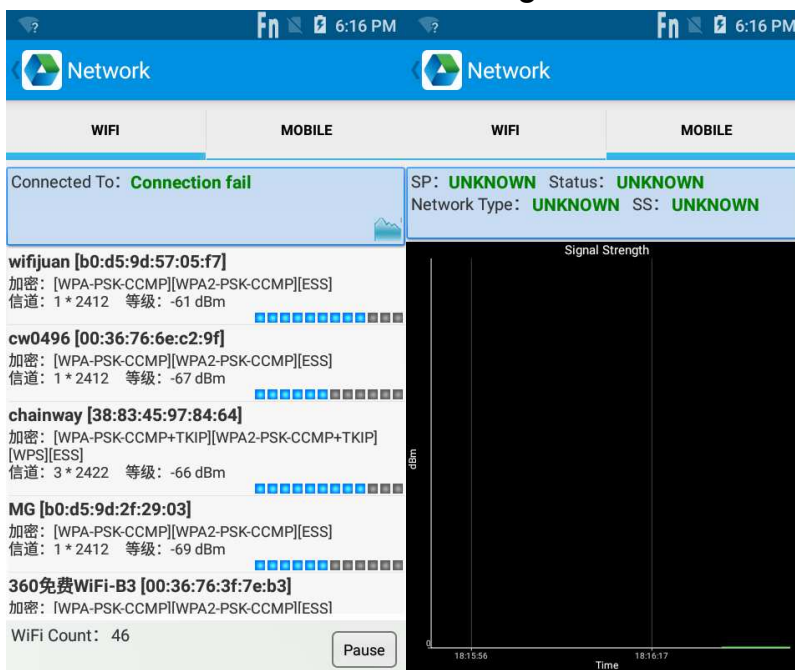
Fn 6:16 PM
Network
WIFI
MOBILE
Connected To: Connection fail
wifijuan [b0:d5:9d:57:05:f7]
加密: [WPA-PSK-CCMP][WPA2-PSK-CCMP][ESS]
信道: 1 * 2412 等级: -61 dBm
cw0496 [00:36:76:6e:c2:9f]
加密: [WPA-PSK-CCMP][WPA2-PSK-CCMP][ESS]
信道: 1 * 2412 等级: -67 dBm
chainway [38:83:45:97:84:64]
加密: [WPA-PSK-CCMP+TKIP][WPA2-PSK-CCMP+TKIP][WPS][ESS]
信道: 3 * 2422 等级: -66 dBm
MG [b0:d5:9d:2f:29:03]
加密: [WPA-PSK-CCMP][WPA2-PSK-CCMP][ESS]
信道: 1 * 2412 等级: -69 dBm
360免费WiFi-B3 [00:36:76:3f:7e:b3]
加密: [WPA-PSK-CCMP][WPA2-PSK-CCMP][ESS]
WiFi Count: 46
Pause

Fn 6:16 PM
Network
WIFI
MOBILE
SP: UNKNOWN Status: UNKNOWN
Network Type: UNKNOWN SS: UNKNOWN
Signal Strength
dBm
0
18:15:56
18:16:17
Time